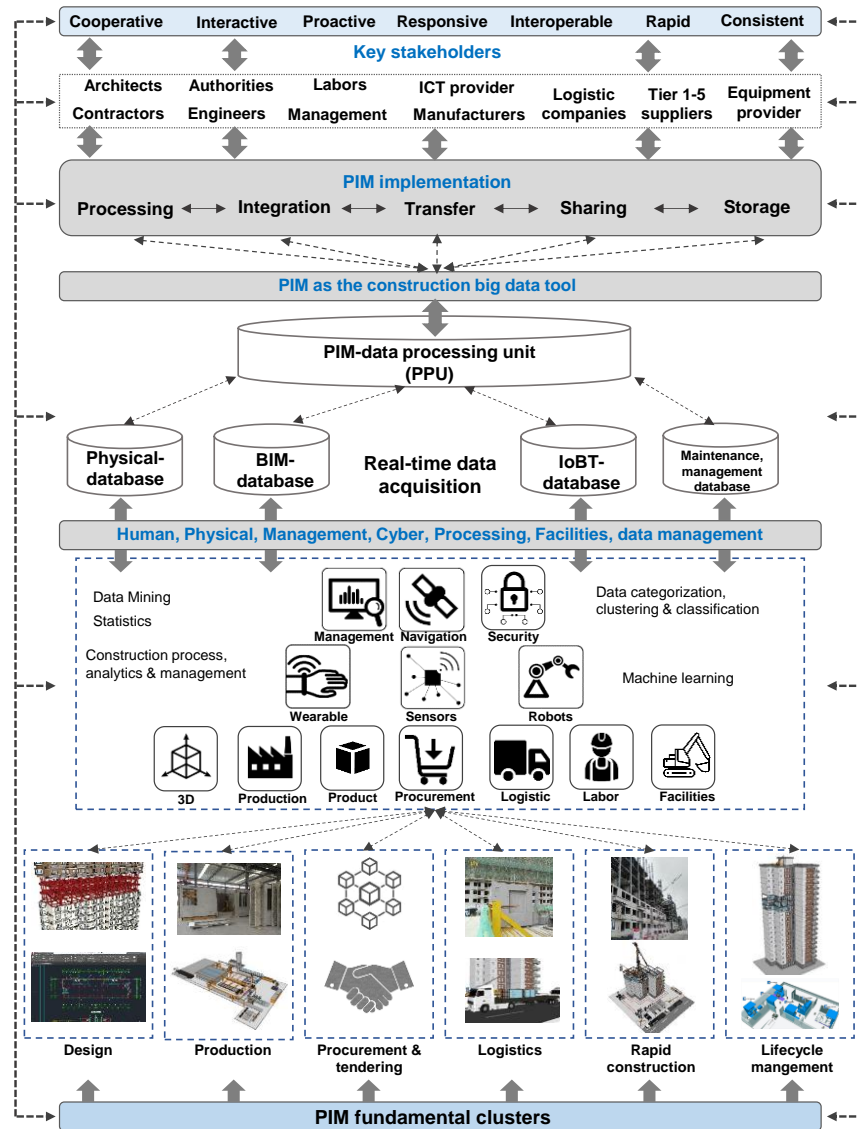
Cooperative Interactive Proactive Responsive Interoperable Rapid Consistent

Key stakeholders

Architects
Contractors
Authorities
Engineers
Labors
Management
ICT provider
Manufacturers
Logistic companies
Tier 1-5 suppliers
Equipment provider

PIM implementation

Processing Integration Transfer Sharing Storage

PIM as the construction big data tool

PIM-data processing unit (PPU)

Physical-database
BIM-database
Real-time data acquisition
IoBT-database
Maintenance, management database

Human, Physical, Management, Cyber, Processing, Facilities, data management

Data Mining
Statistics
Management
Navigation
Security
Data categorization, clustering & classification
Construction process, analytics & management
Wearable
Sensors
Robots
Machine learning
3D
Production
Product
Procurement
Logistic
Labor
Facilities

Design
Production
Procurement & tendering
Logistics
Rapid construction
Lifecycle mangement

PIM fundamental clusters